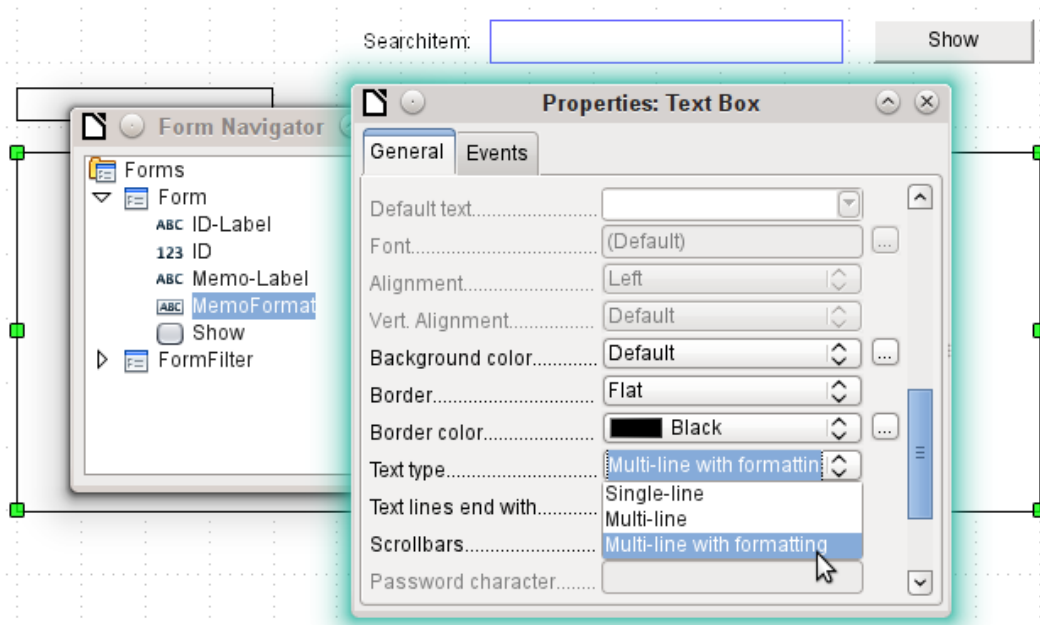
Searchitem:

Show

Form Navigator

Forms
Form
ABC ID-Label
123 ID
ABC Memo-Label
ABC MemoFormat
Show
FormFilter

Properties: Text Box

General
Events

Default text.........................
Font.....................................
(Default)
Alignment..........................
Left
Vert. Alignment.................
Default
Background color............
Default
Border................................
Flat
Border color......................
Black
Text type............................
Multi-line with formattin
Single-line
Multi-line
Multi-line with formatting
Text lines end with...........
Scrollbars..........................
Password character........